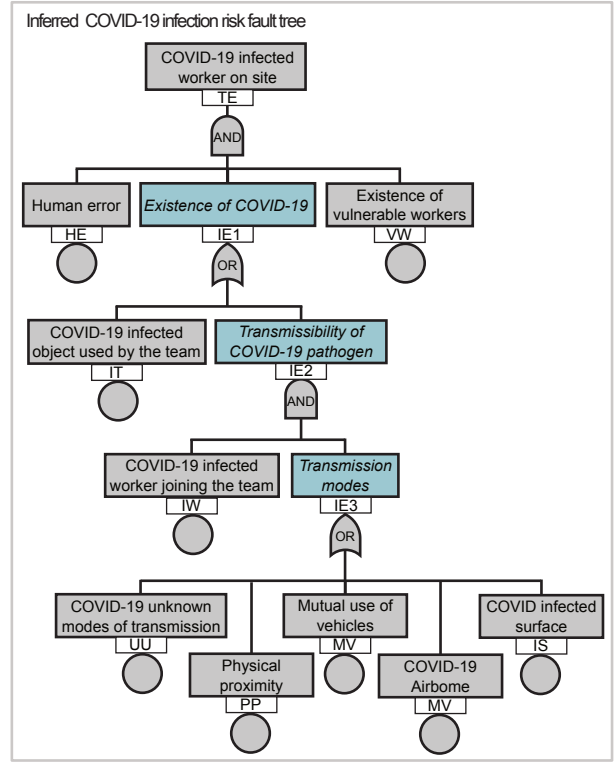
Inferred COVID-19 infection risk fault tree

COVID-19 infected worker on site

TE

AND

Human error

HE

*Existence of COVID-19*

IE1

OR

Existence of vulnerable workers

VW

COVID-19 infected object used by the team

IT

*Transmissibility of COVID-19 pathogen*

IE2

AND

COVID-19 infected worker joining the team

IW

*Transmission modes*

IE3

OR

COVID-19 unknown modes of transmission

UU

Physical proximity

PP

Mutual use of vehicles

MV

COVID-19 Airbome

MV

COVID infected surface

IS